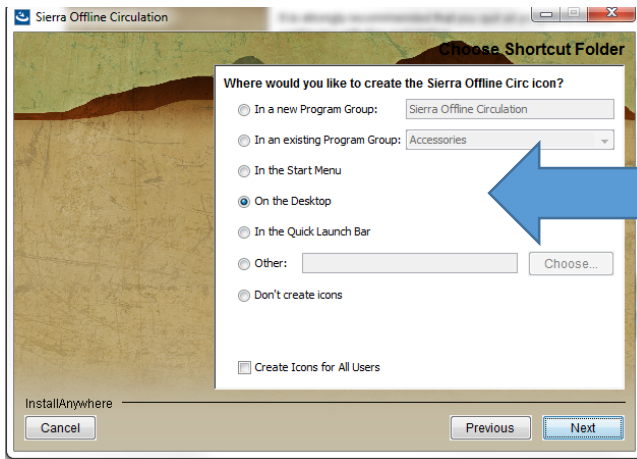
Sierra Offline Circulation

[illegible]

Choose Shortcut Folder

Where would you like to create the Sierra Offline Circ icon?

In a new Program Group: Sierra Offline Circulation

In an existing Program Group: Accessories

In the Start Menu

On the Desktop

In the Quick Launch Bar

Other: Choose...

Don't create icons

Create Icons for All Users

InstallAnywhere

Cancel

Previous

Next